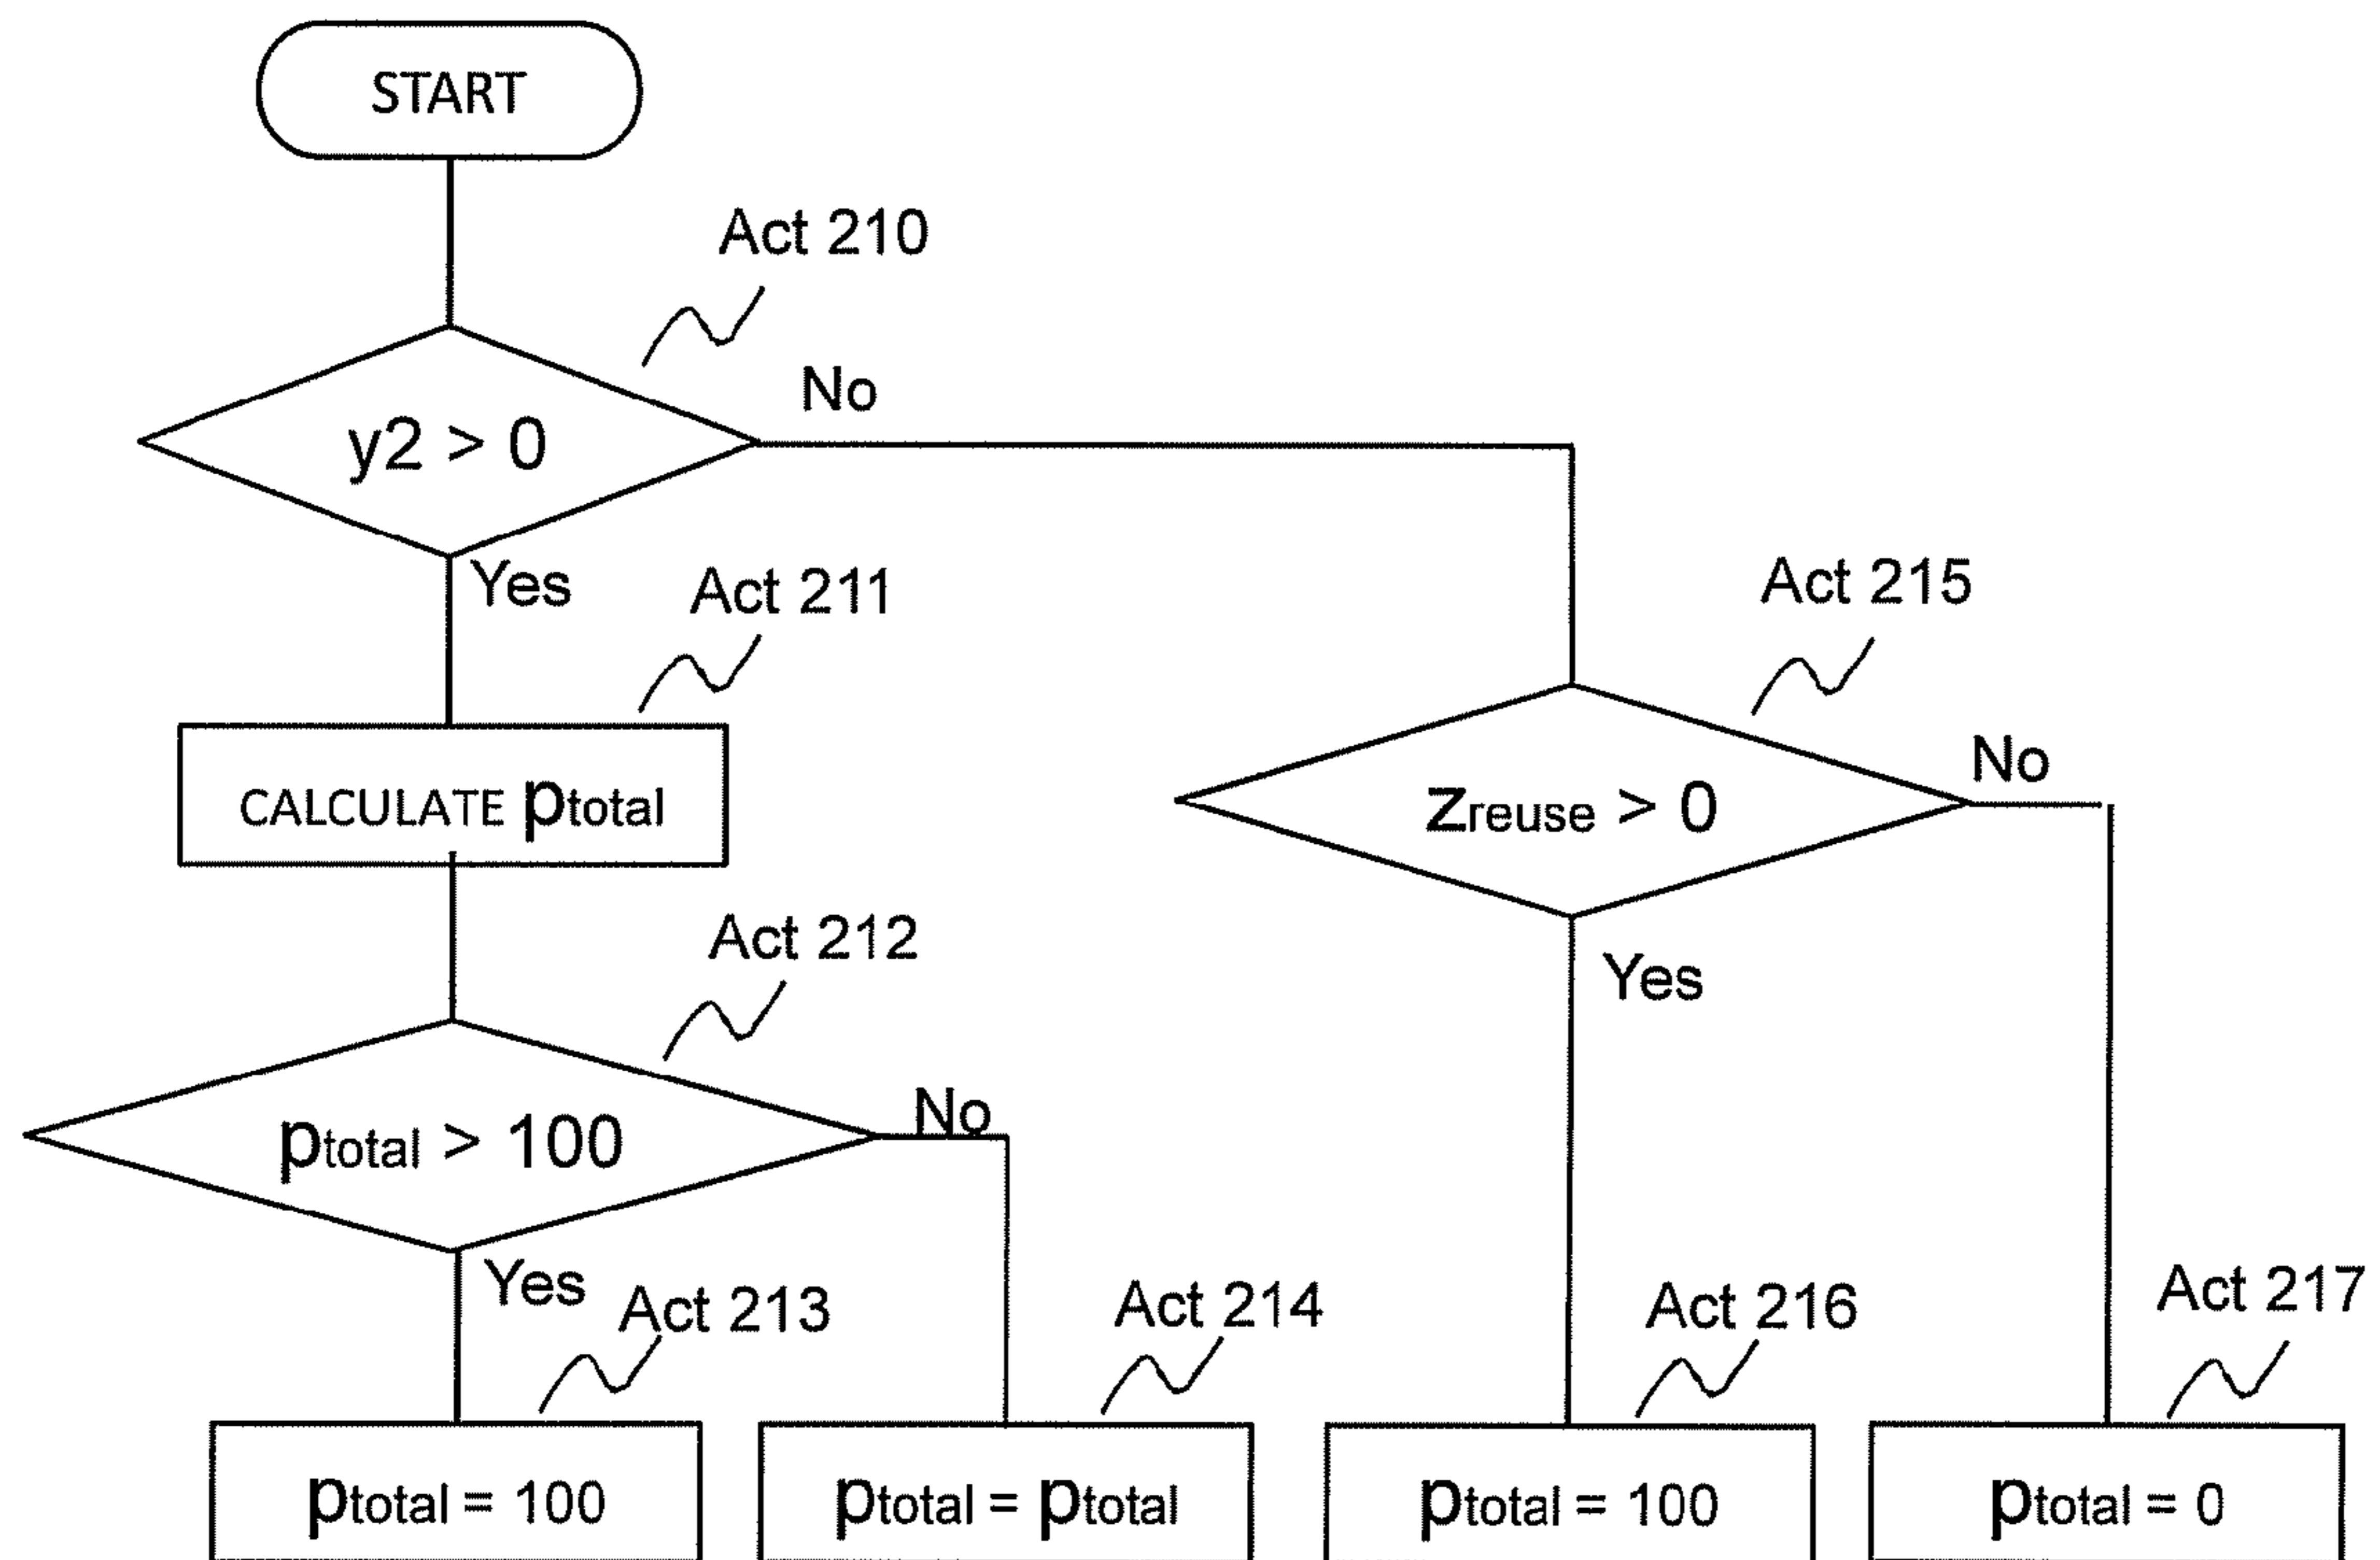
START

Act 210

$y2 > 0$

No

Yes

Act 211

CALCULATE $p_{total}$

Act 212

$p_{total} > 100$

No

Yes

Act 213

$p_{total} = 100$

Act 214

$p_{total} = p_{total}$

Act 215

$z_{reuse} > 0$

No

Yes

Act 216

$p_{total} = 100$

Act 217

$p_{total} = 0$